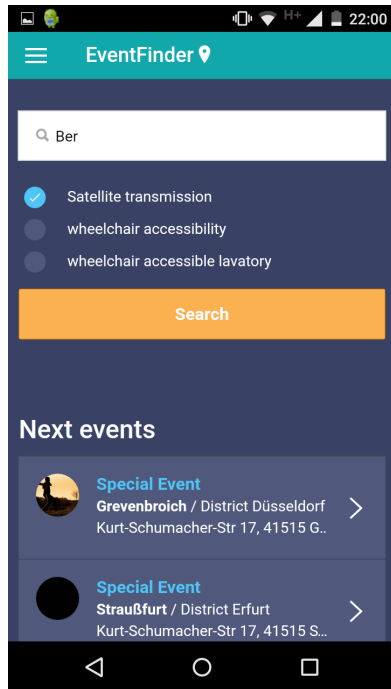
H+ 22:00

EventFinder

Ber

Satellite transmission
wheelchair accessibility
wheelchair accessible lavatory

Search

Next events

Special Event
Grevenbroich / District Düsseldorf
Kurt-Schumacher-Str 17, 41515 G..

Special Event
Straußfurt / District Erfurt
Kurt-Schumacher-Str 17, 41515 S..